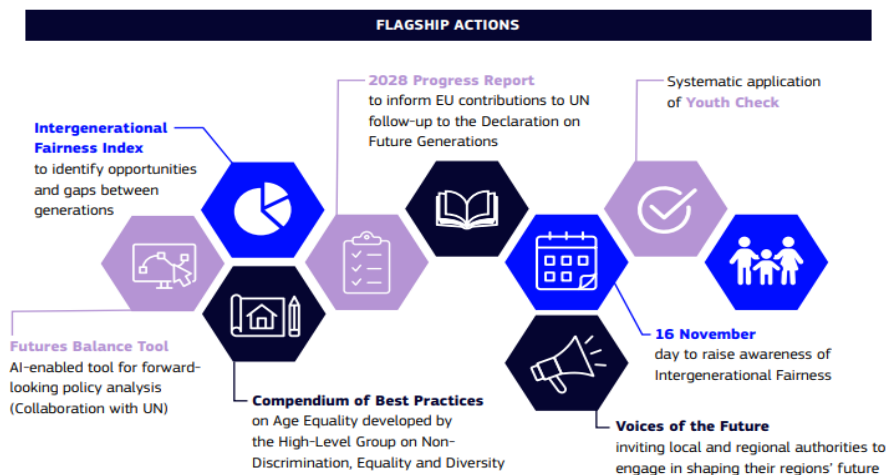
FLAGSHIP ACTIONS

Intergenerational Fairness Index
to identify opportunities and gaps between generations

2028 Progress Report
to inform EU contributions to UN follow-up to the Declaration on Future Generations

Systematic application of Youth Check

Futures Balance Tool
AI-enabled tool for forward-looking policy analysis (Collaboration with UN)

Compendium of Best Practices
on Age Equality developed by the High-Level Group on Non-Discrimination, Equality and Diversity

16 November
day to raise awareness of Intergenerational Fairness

Voices of the Future
inviting local and regional authorities to engage in shaping their regions' future